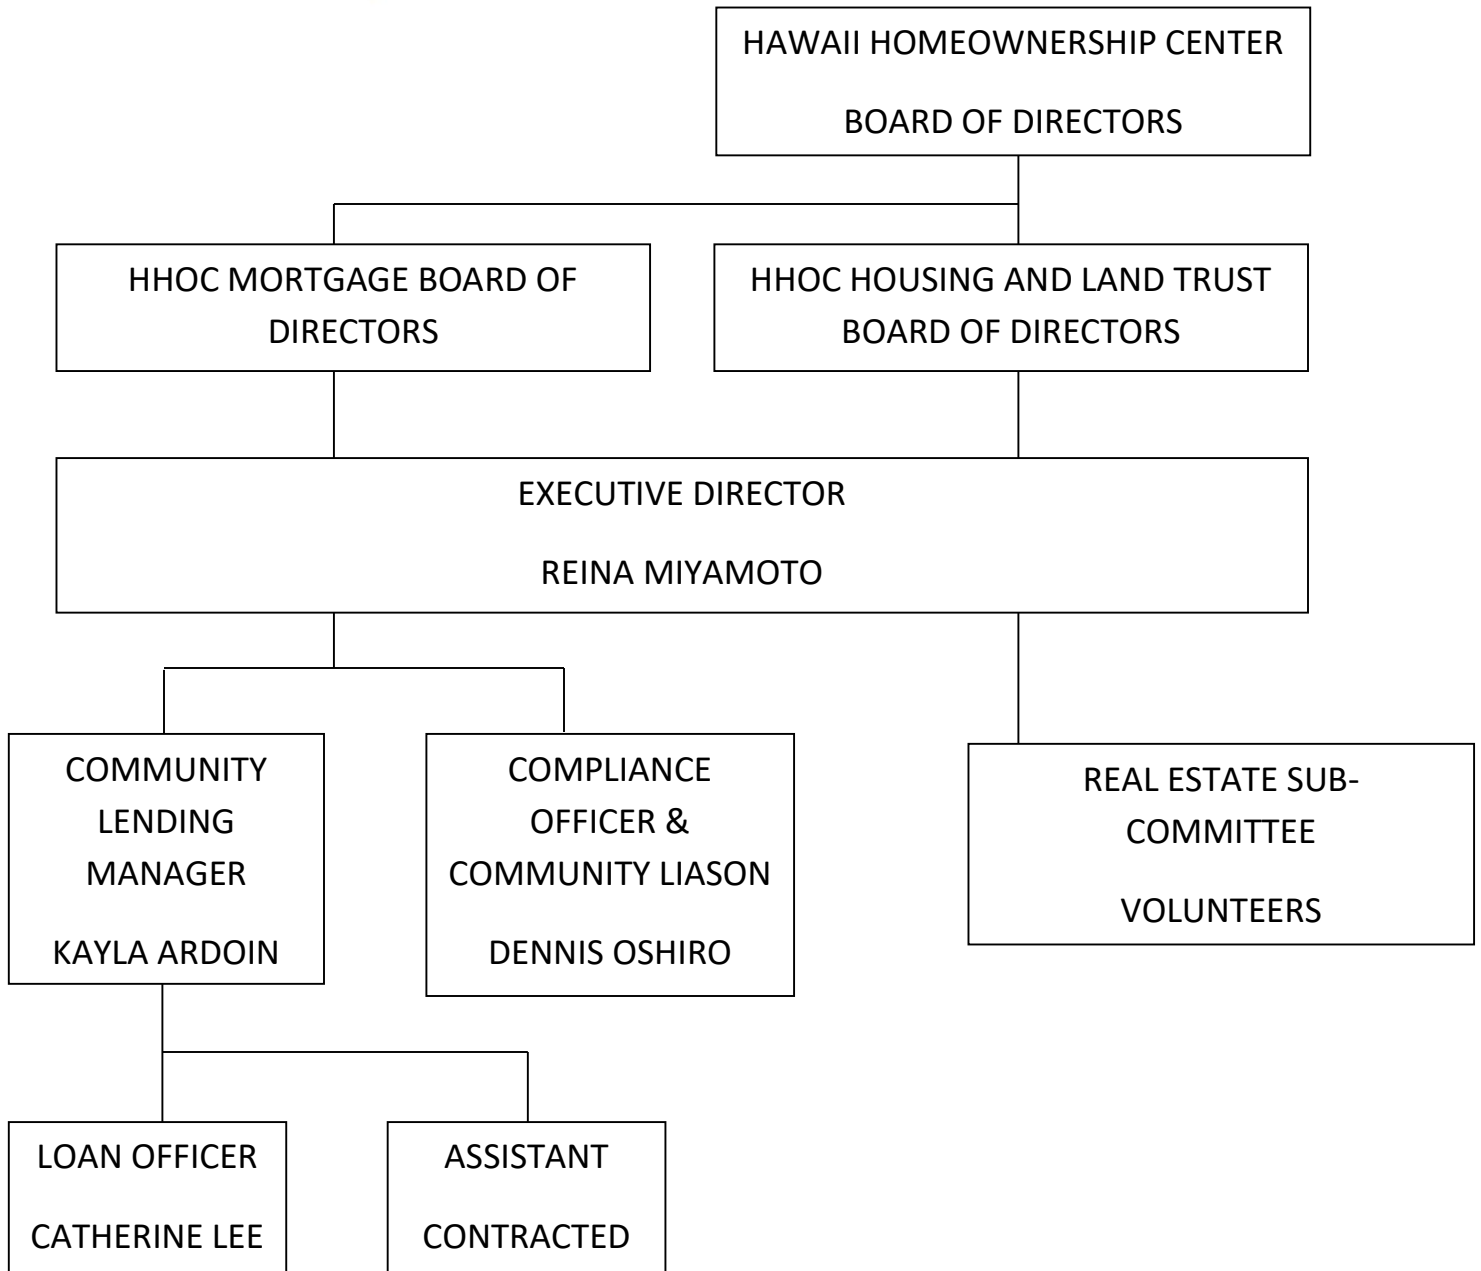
HAWAII HOMEOWNERSHIP CENTER

BOARD OF DIRECTORS

HHOC MORTGAGE BOARD OF DIRECTORS

HHOC HOUSING AND LAND TRUST BOARD OF DIRECTORS

EXECUTIVE DIRECTOR

REINA MIYAMOTO

COMMUNITY LENDING MANAGER

KAYLA ARDOIN

COMPLIANCE OFFICER & COMMUNITY LIASON

DENNIS OSHIRO

REAL ESTATE SUB-COMMITTEE

VOLUNTEERS

LOAN OFFICER

CATHERINE LEE

ASSISTANT

CONTRACTED